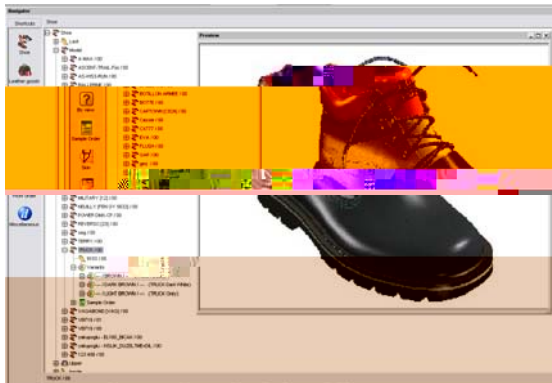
Navigator
Shortcuts
Shoe
Shoe
Leather goods
Preview
Shoe
Last
Model
A-MAX / 00
ACCENT-TRAIL Fila / 00
AS-WEEKRUN / 00
BOTTLON ARMEE / 00
BOTTE / 00
CARTONNEDOOR / 00
Cayuse / 00
CATTY / 00
EVA / 00
FLUSH / 00
GAB / 00
By value
Sample Order
Size
MILITARY (1/2) / 00
NEALLY (PIN-OY 500S) / 00
POWER DARK OF / 00
REVERSO (2/3) / 00
sky / 00
TENNY / 00
TRUCK / 00
Variants
(TRUCK Dark White)
(TRUCK Grey)
Sample Order
VAGABOND (3/4/2) / 00
VBP10 / 00
VBP18 / 00
Miscellaneous
Upper
TRUCK / 00